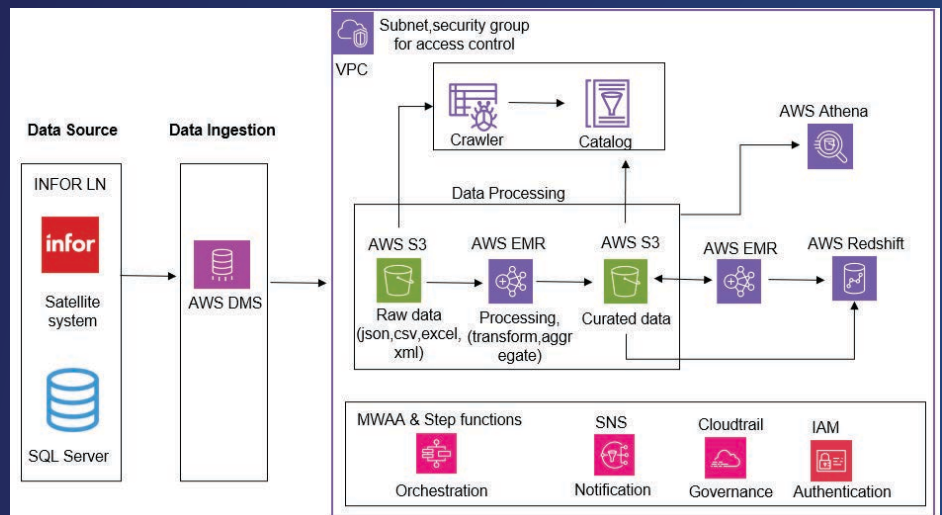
Subnet,security group for access control

VPC

Crawler

Catalog

AWS Athena

Data Source

Data Ingestion

INFOR LN

infor

Satellite system

SQL Server

AWS DMS

Data Processing

AWS S3

Raw data (json,csv,excel, xml)

AWS EMR

Processing, (transform,aggregate)

AWS S3

Curated data

AWS EMR

AWS Redshift

MWAA & Step functions

Orchestration

SNS

Notification

Cloudtrail

Governance

IAM

Authentication